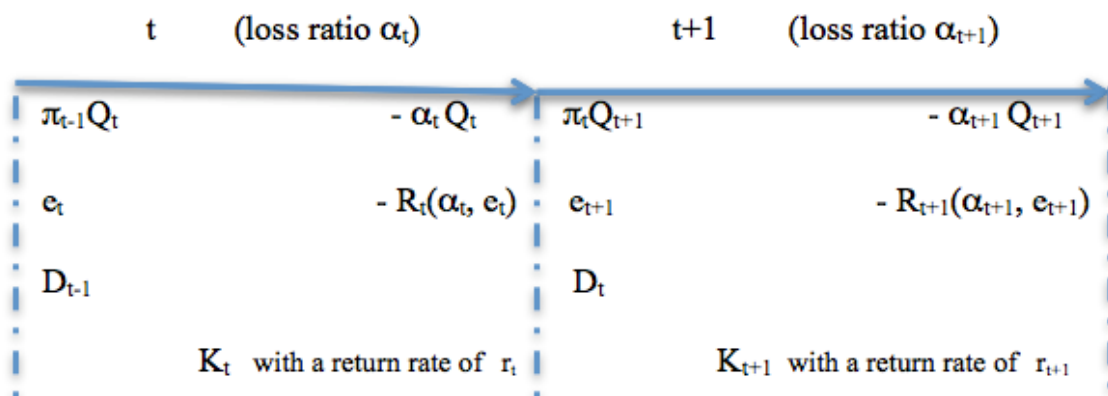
t (loss ratio $\alpha_t$)

t+1 (loss ratio $\alpha_{t+1}$)

$\pi_{t-1}Q_t$ $-\alpha_t Q_t$

$e_t$ $-R_t(\alpha_t, e_t)$

$D_{t-1}$

$K_t$ with a return rate of $r_t$

$\pi_t Q_{t+1}$ $-\alpha_{t+1} Q_{t+1}$

$e_{t+1}$ $-R_{t+1}(\alpha_{t+1}, e_{t+1})$

$D_t$

$K_{t+1}$ with a return rate of $r_{t+1}$